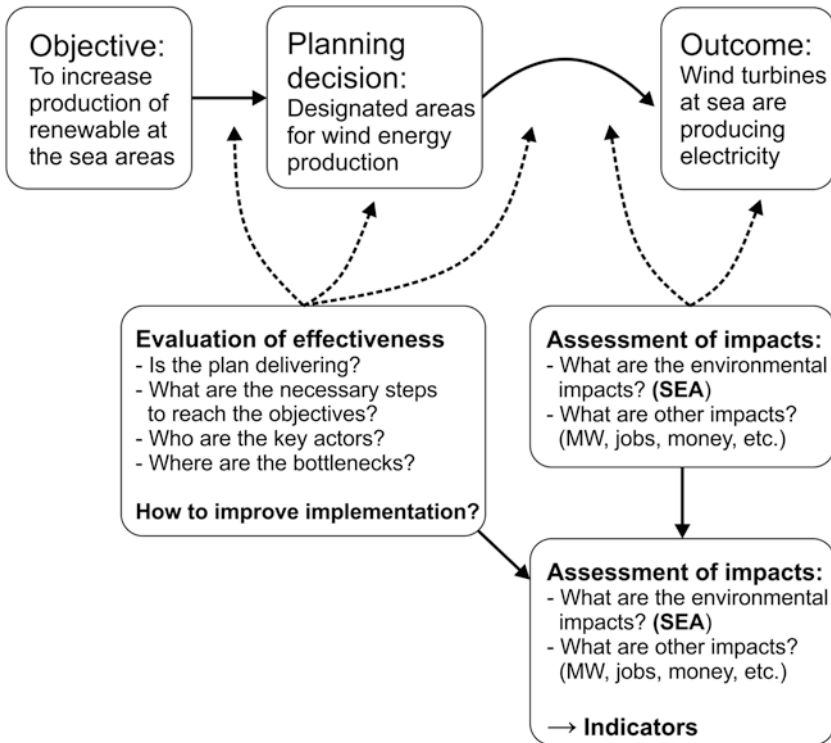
Objective:
To increase production of renewable at the sea areas

Planning decision:
Designated areas for wind energy production

Outcome:
Wind turbines at sea are producing electricity

Evaluation of effectiveness
- Is the plan delivering?
- What are the necessary steps to reach the objectives?
- Who are the key actors?
- Where are the bottlenecks?

How to improve implementation?

Assessment of impacts:
- What are the environmental impacts? (SEA)
- What are other impacts? (MW, jobs, money, etc.)

Assessment of impacts:
- What are the environmental impacts? (SEA)
- What are other impacts? (MW, jobs, money, etc.)

→ Indicators